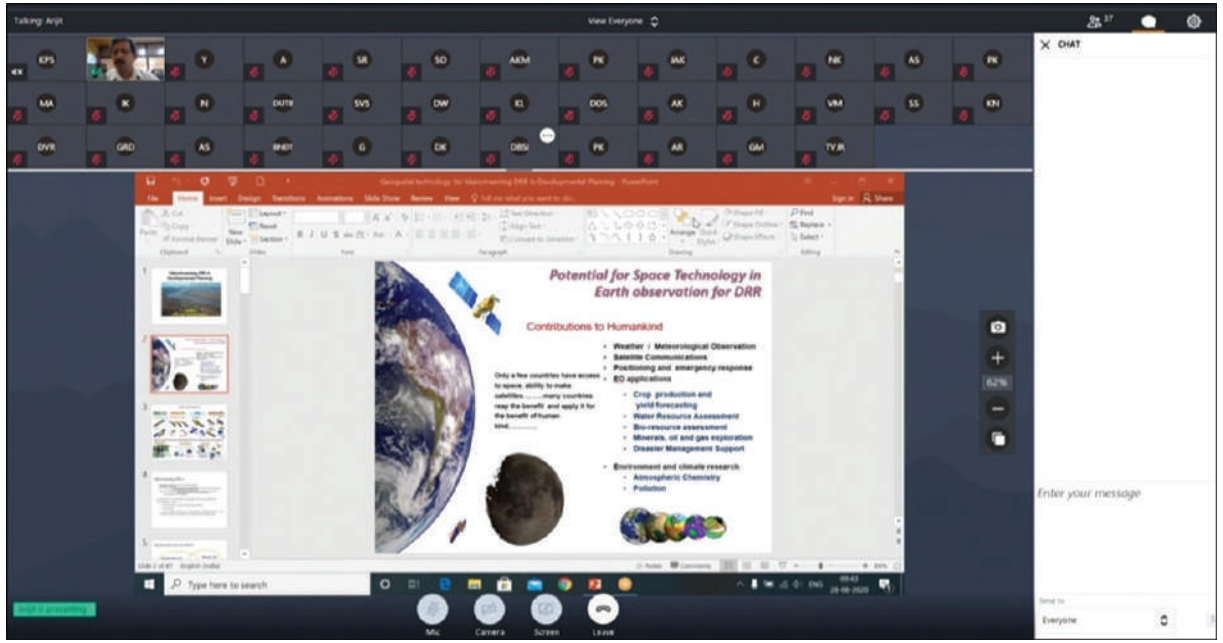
Talking: Arijit

View Everyone

37

CHAT

KPS Y A SR SD AKM PK IAK C NK AS PK

MA IK N DUTR SVS DW KL DDS AK H VM SS KN

DVR GRD AS BNDY G DK DBSI PK AR GM TVJR

Geospatial technology for Mainstreaming DRR in Developmental Planning - PowerPoint

File Home Insert Design Transitions Animations Slide Show Review View Tell me what you want to do...

Sign in Share

Paste Cut Copy Format Painter New Slide Layout Reset Section

Clipboard Slides Font Paragraph Drawing Editing

Text Direction Align Text Convert to SmartArt Arrange Quick Styles Shape Fill Shape Outline Shape Effects Find Replace Select

Potential for Space Technology in Earth observation for DRR

Contributions to Humankind

Only a few countries have access to space, ability to make satellites.........many countries reap the benefit and apply it for the benefit of human kind.............

- Weather / Meteorological Observation
- Satellite Communications
- Positioning and emergency response
- EO applications
  - Crop production and yield forecasting
  - Water Resource Assessment
  - Bio-resource assessment
  - Minerals, oil and gas exploration
  - Disaster Management Support
- Environment and climate research
  - Atmospheric Chemistry
  - Pollution

62%

Enter your message

Slide 2 of 47 English (India) Notes Comments

Type here to search

ENG 09:43 28-08-2020

Arijit is presenting

Mic Camera Screen Leave

Send to

Everyone